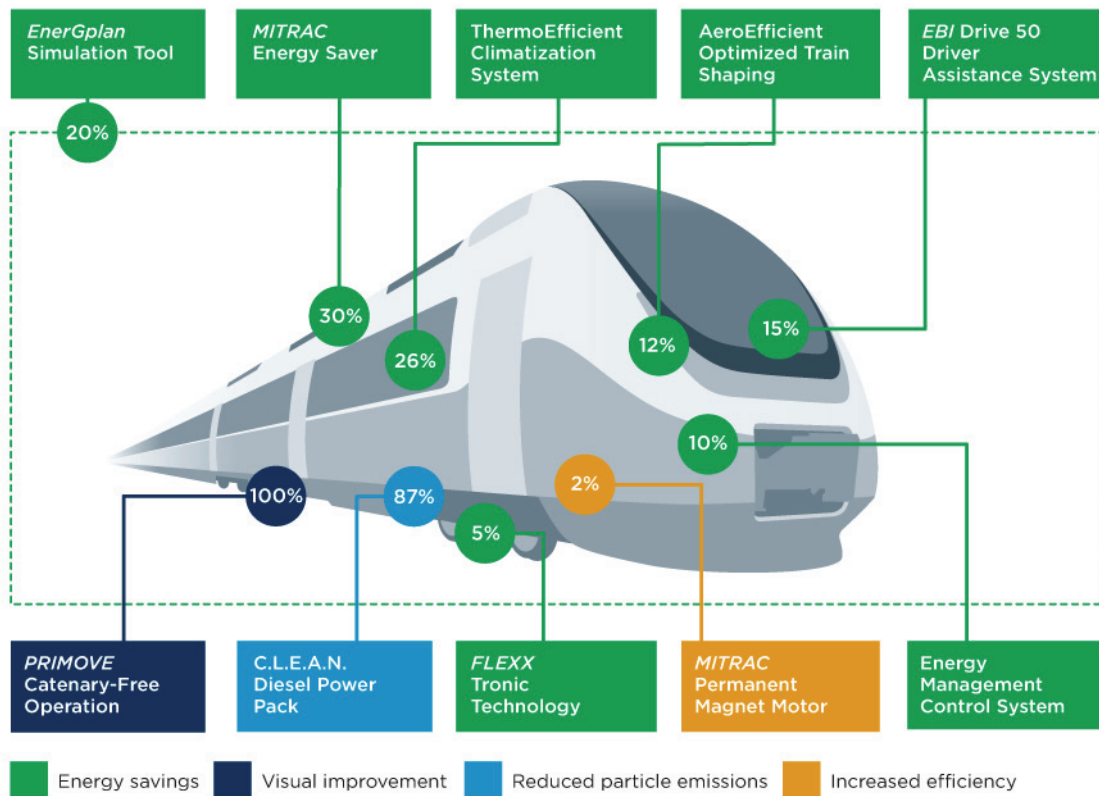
EnerGplan Simulation Tool

MITRAC Energy Saver

ThermoEfficient Climatization System

AeroEfficient Optimized Train Shaping

EBI Drive 50 Driver Assistance System

20%

30%

26%

12%

15%

10%

100%

87%

2%

5%

PRIMOVE Catenary-Free Operation

C.L.E.A.N. Diesel Power Pack

FLEXX Tronic Technology

MITRAC Permanent Magnet Motor

Energy Management Control System

Energy savings

Visual improvement

Reduced particle emissions

Increased efficiency